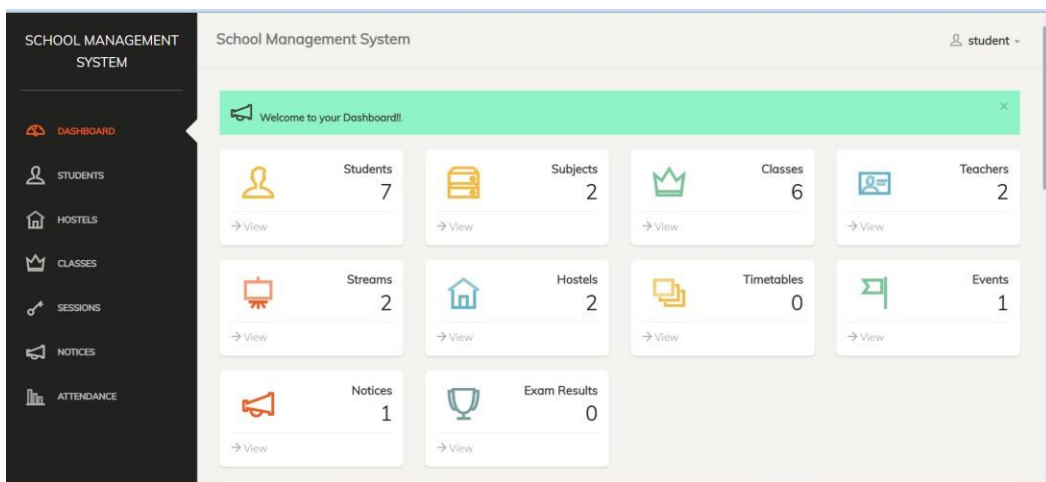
SCHOOL MANAGEMENT SYSTEM

DASHBOARD
STUDENTS
HOSTELS
CLASSES
SESSIONS
NOTICES
ATTENDANCE

School Management System

student

Welcome to your Dashboard!!

×

Students
7
→ View

Subjects
2
→ View

Classes
6
→ View

Teachers
2
→ View

Streams
2
→ View

Hostels
2
→ View

Timetables
0
→ View

Events
1
→ View

Notices
1
→ View

Exam Results
0
→ View